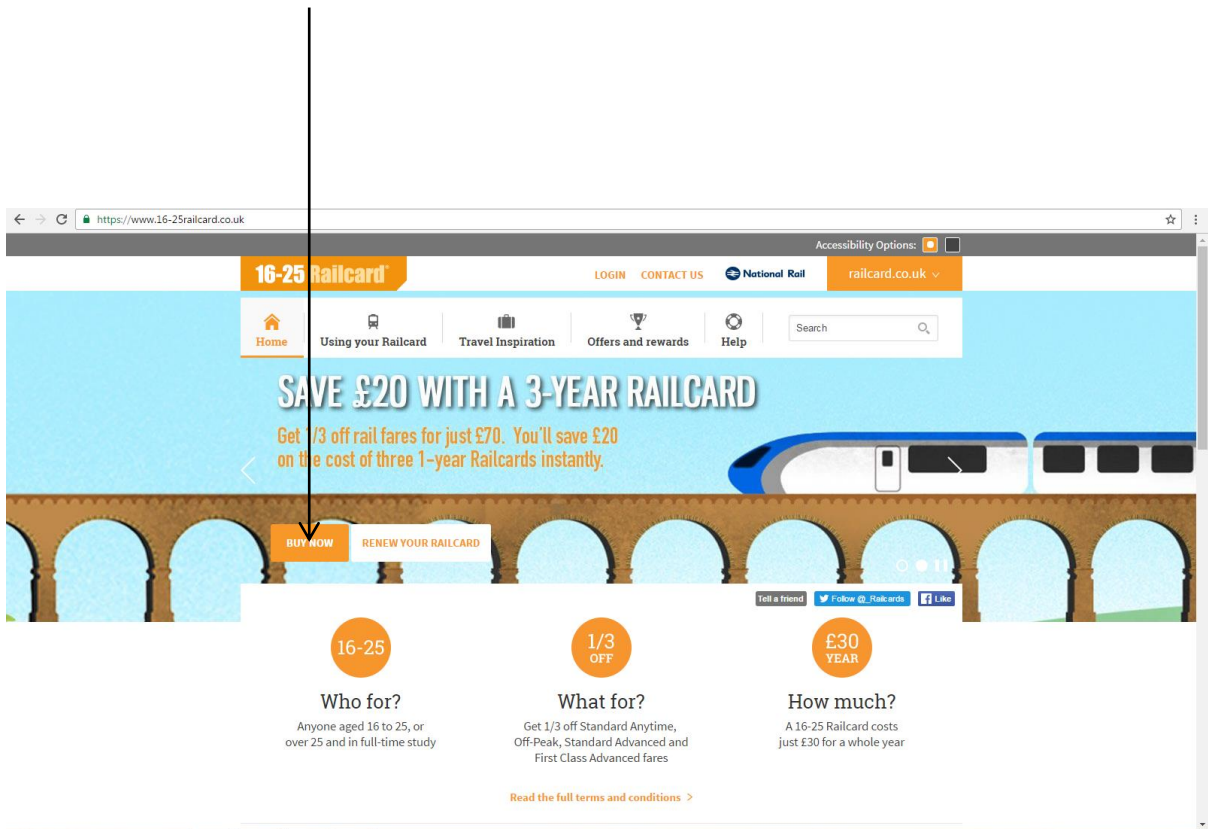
https://www.16-25railcard.co.uk

Accessibility Options:

16-25 Railcard

LOGIN CONTACT US National Rail railcard.co.uk

Home Using your Railcard Travel Inspiration Offers and rewards Help Search

SAVE £20 WITH A 3-YEAR RAILCARD

Get 1/3 off rail fares for just £70. You'll save £20 on the cost of three 1-year Railcards instantly.

BUY NOW RENEW YOUR RAILCARD

Tell a friend Follow @_Railcards Like

16-25

Who for?

Anyone aged 16 to 25, or over 25 and in full-time study

1/3 OFF

What for?

Get 1/3 off Standard Anytime, Off-Peak, Standard Advanced and First Class Advanced fares

£30 YEAR

How much?

A 16-25 Railcard costs just £30 for a whole year

Read the full terms and conditions >